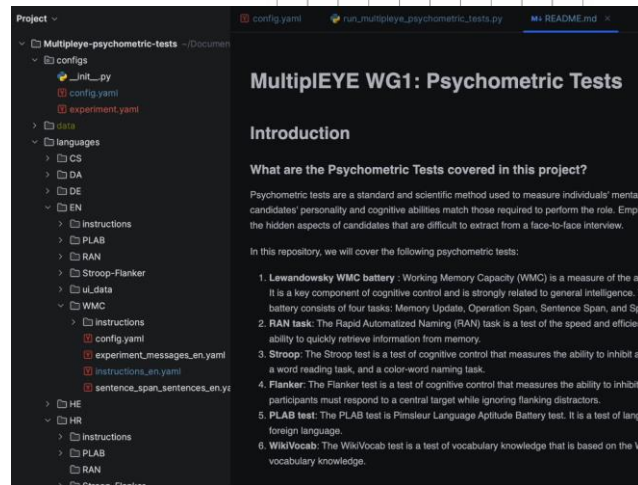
Project

Multipleye-psychometric-tests ~/Documen
configs
__init__.py
config.yaml
experiment.yaml
data
languages
CS
DA
DE
EN
instructions
PLAB
RAN
Stroop-Flanker
ui_data
WMC
instructions
config.yaml
experiment_messages_en.yaml
instructions_en.yaml
sentence_span_sentences_en.ya
HE
HR
instructions
PLAB
RAN

config.yaml run_multipleye_psychometric_tests.py README.md

MultiplEYE WG1: Psychometric Tests

Introduction

What are the Psychometric Tests covered in this project?

Psychometric tests are a standard and scientific method used to measure individuals' menta candidates' personality and cognitive abilities match those required to perform the role. Emp the hidden aspects of candidates that are difficult to extract from a face-to-face interview.

In this repository, we will cover the following psychometric tests:

1. Lewandowsky WMC battery : Working Memory Capacity (WMC) is a measure of the a It is a key component of cognitive control and is strongly related to general intelligence. battery consists of four tasks: Memory Update, Operation Span, Sentence Span, and S
2. RAN task: The Rapid Automatized Naming (RAN) task is a test of the speed and efficie ability to quickly retrieve information from memory.
3. Stroop: The Stroop test is a test of cognitive control that measures the ability to inhibit a a word reading task, and a color-word naming task.
4. Flanker: The Flanker test is a test of cognitive control that measures the ability to inhibit participants must respond to a central target while ignoring flanking distractors.
5. PLAB test: The PLAB test is Pimsleur Language Aptitude Battery test. It is a test of lan foreign language.
6. WikiVocab: The WikiVocab test is a test of vocabulary knowledge that is based on the vocabulary knowledge.